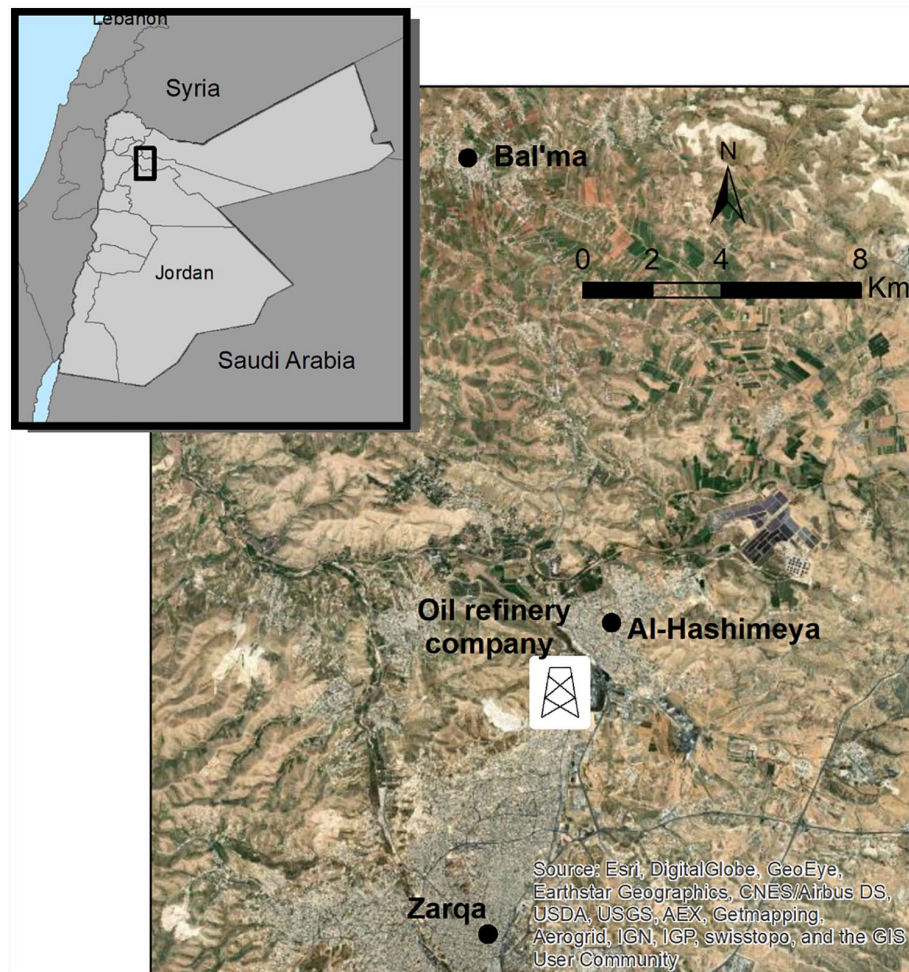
Lebanon

Syria

Jordan

Saudi Arabia

Bal'ma

N

0 2 4 8 Km

Oil refinery company

Al-Hashimeya

Zarqa

Source: Esri, DigitalGlobe, GeoEye, Earthstar Geographics, CNES/Airbus DS, USDA, USGS, AEX, Getmapping, Aerogrid, IGN, IGP, swisstopo, and the GIS User Community